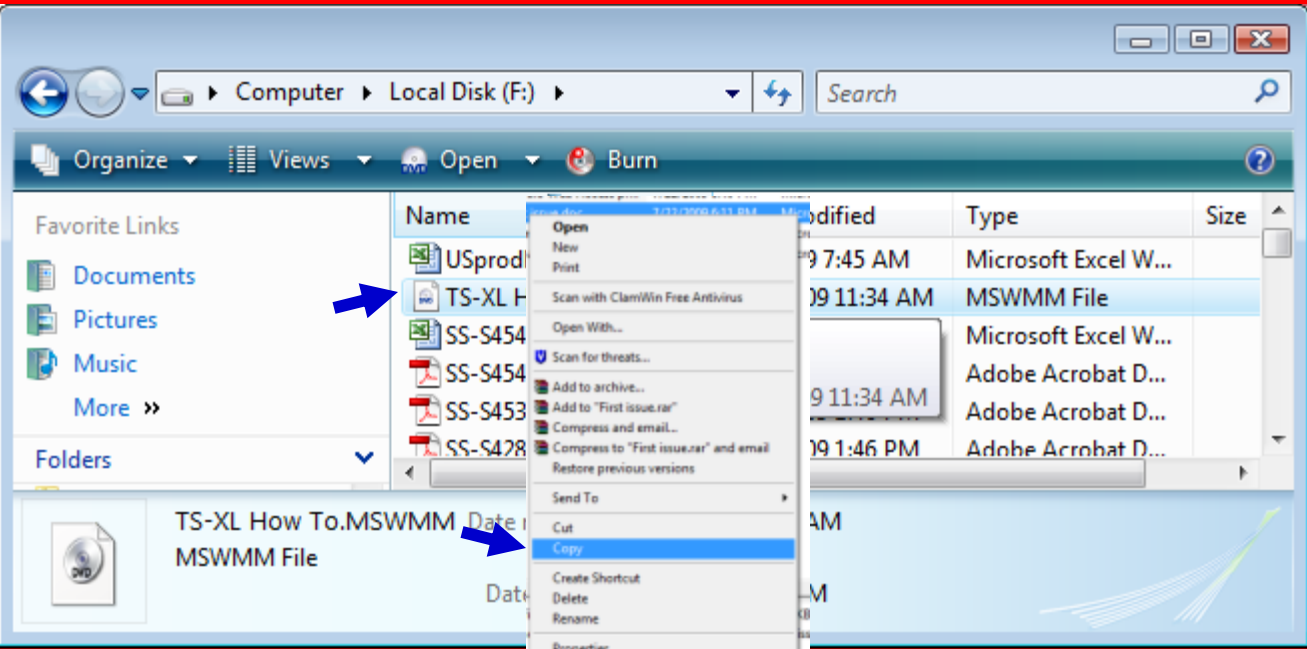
Computer ▸ Local Disk (F:) ▸

Search

Organize Views Open Burn

Favorite Links

Documents

Pictures

Music

More »

Folders

Name

odified

Type

Size

USprod

9 7:45 AM

Microsoft Excel W...

TS-XL H

09 11:34 AM

MSWMM File

SS-S454

Microsoft Excel W...

SS-S454

9 11:34 AM

Adobe Acrobat D...

SS-S453

Adobe Acrobat D...

SS-S428

09 1:46 PM

Adobe Acrobat D...

Open
New
Print
Scan with ClamWin Free Antivirus
Open With...
Scan for threats...
Add to archive...
Add to "First issue.rar"
Compress and email...
Compress to "First issue.rar" and email
Restore previous versions
Send To
Cut
Copy
Create Shortcut
Delete
Rename
Properties

TS-XL How To.MSWMM Date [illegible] AM

MSWMM File

Date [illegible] M